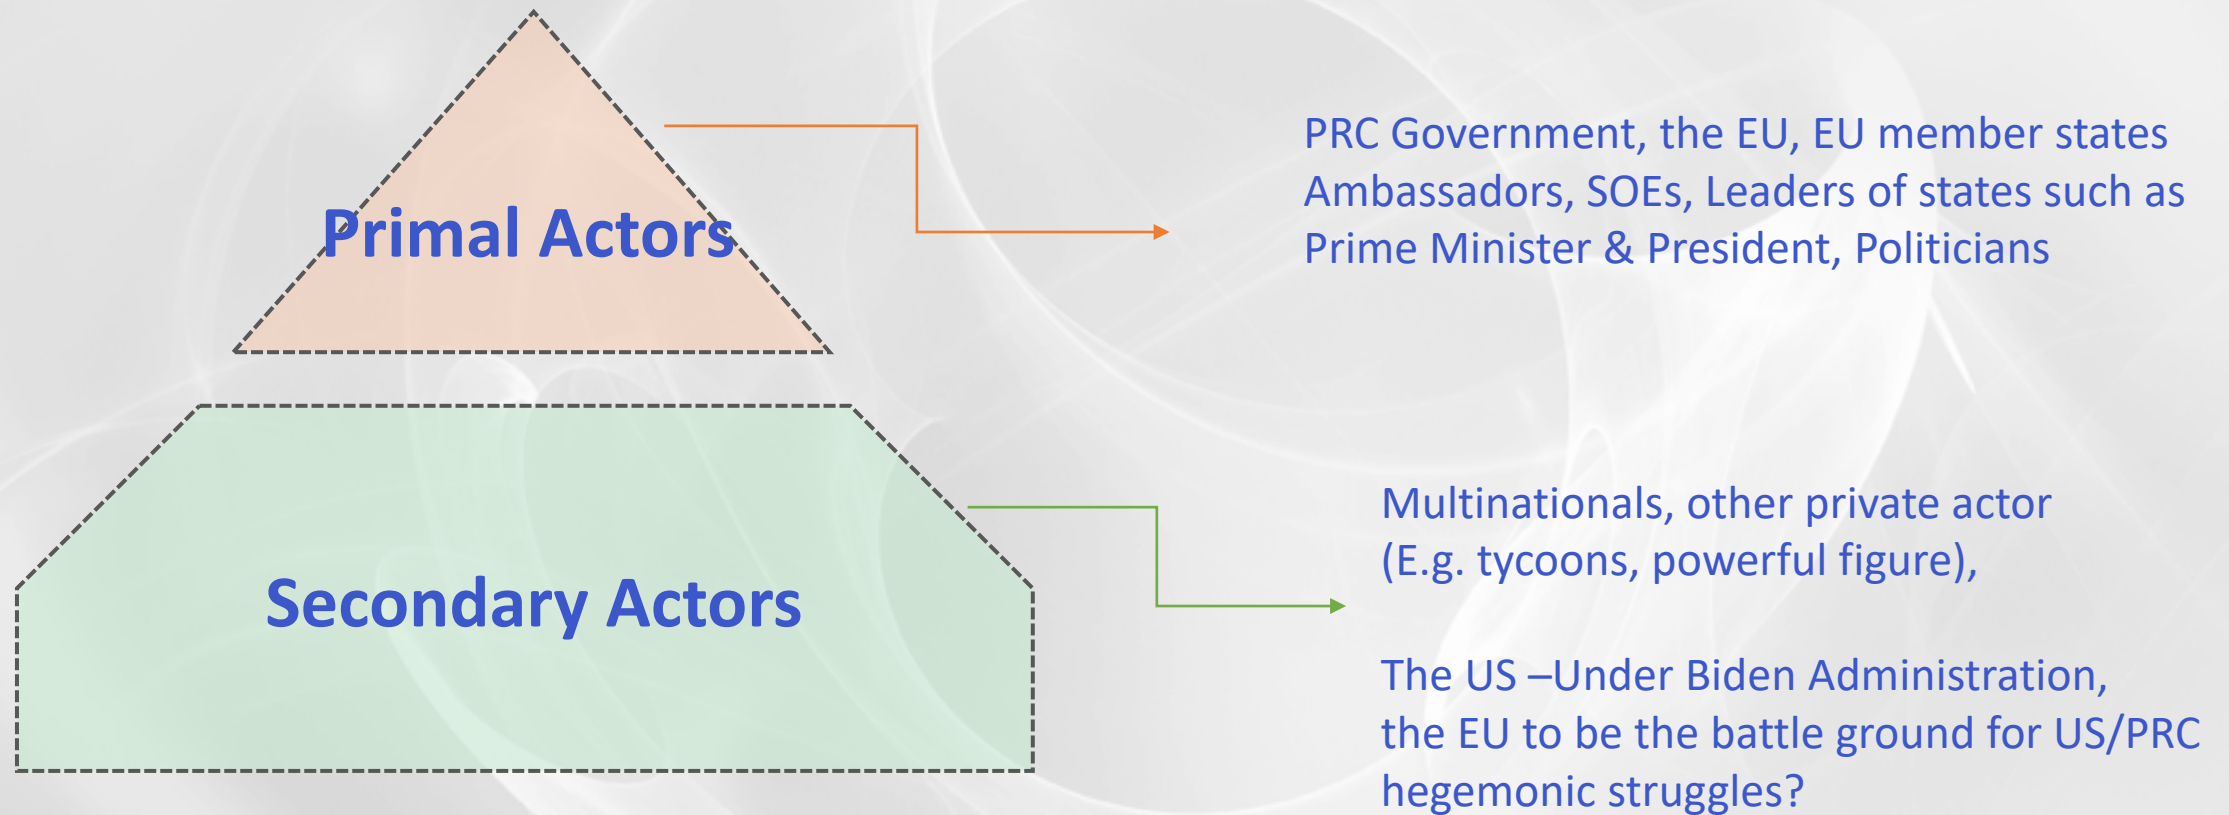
Primal Actors

PRC Government, the EU, EU member states Ambassadors, SOEs, Leaders of states such as Prime Minister & President, Politicians

Secondary Actors

Multinationals, other private actor (E.g. tycoons, powerful figure),

The US –Under Biden Administration, the EU to be the battle ground for US/PRC hegemonic struggles?